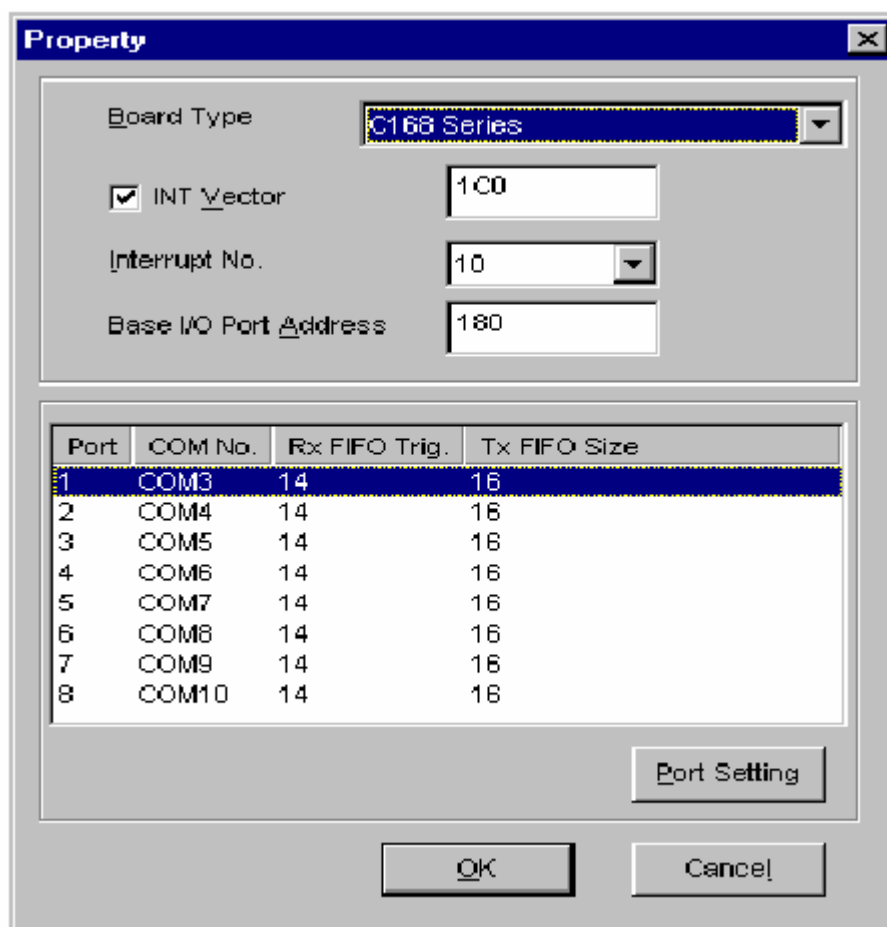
Property

Board Type
C168 Series

INT Vector
1C0

Interrupt No.
10

Base I/O Port Address
180

| Port | COM No. | Rx FIFO Trig. | Tx FIFO Size |
|---|---|---|---|
| 1 | COM3 | 14 | 16 |
| 2 | COM4 | 14 | 16 |
| 3 | COM5 | 14 | 16 |
| 4 | COM6 | 14 | 16 |
| 5 | COM7 | 14 | 16 |
| 6 | COM8 | 14 | 16 |
| 7 | COM9 | 14 | 16 |
| 8 | COM10 | 14 | 16 |

Port Setting

OK
Cancel